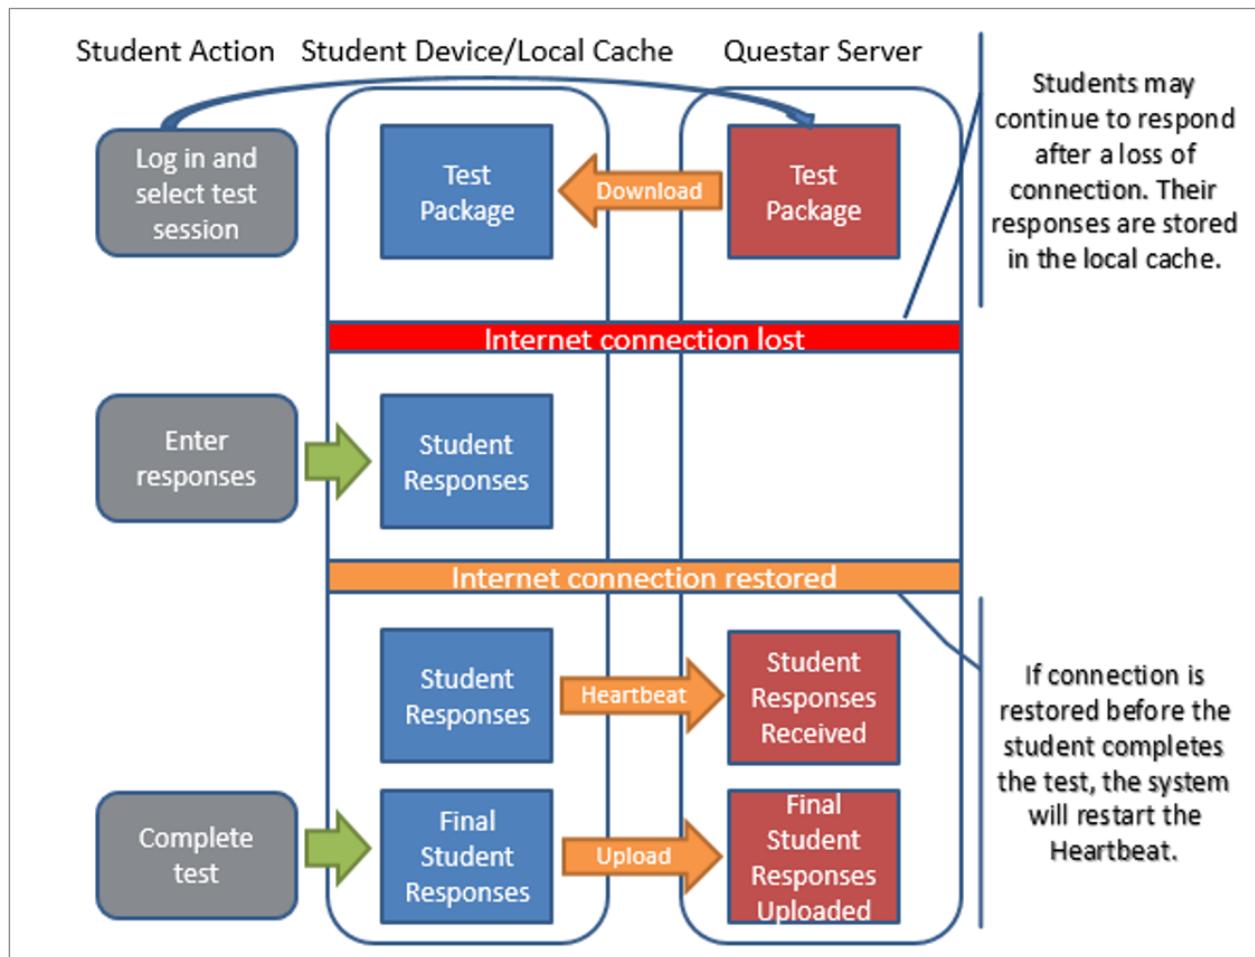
Student Action

Student Device/Local Cache

Questar Server

Log in and select test session

Test Package

Download

Test Package

Students may continue to respond after a loss of connection. Their responses are stored in the local cache.

Internet connection lost

Enter responses

Student Responses

Internet connection restored

Student Responses

Heartbeat

Student Responses Received

If connection is restored before the student completes the test, the system will restart the Heartbeat.

Complete test

Final Student Responses

Upload

Final Student Responses Uploaded